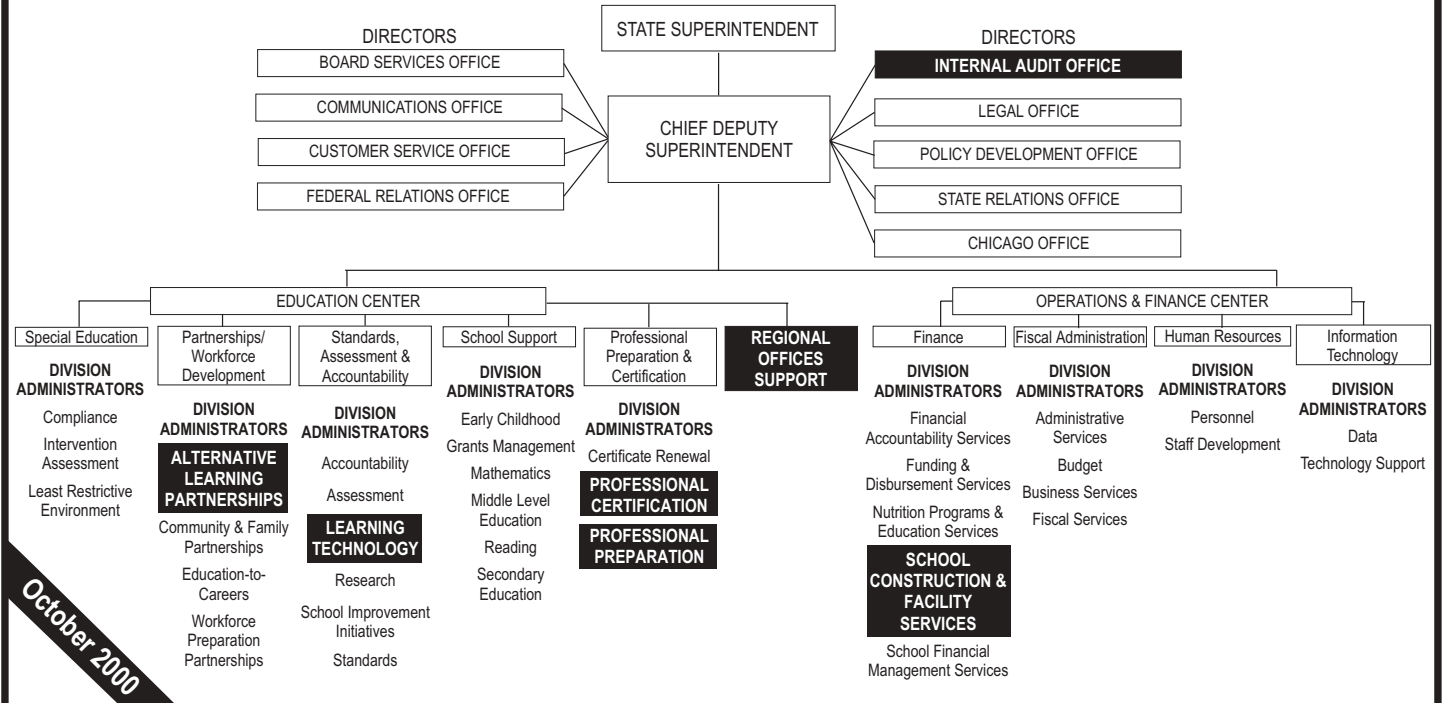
STATE SUPERINTENDENT

DIRECTORS
BOARD SERVICES OFFICE
COMMUNICATIONS OFFICE
CUSTOMER SERVICE OFFICE
FEDERAL RELATIONS OFFICE

CHIEF DEPUTY SUPERINTENDENT

DIRECTORS
INTERNAL AUDIT OFFICE
LEGAL OFFICE
POLICY DEVELOPMENT OFFICE
STATE RELATIONS OFFICE
CHICAGO OFFICE

EDUCATION CENTER

Special Education
DIVISION ADMINISTRATORS
Compliance
Intervention Assessment
Least Restrictive Environment

Partnerships/ Workforce Development
DIVISION ADMINISTRATORS
ALTERNATIVE LEARNING PARTNERSHIPS
Community & Family Partnerships
Education-to-Careers
Workforce Preparation Partnerships

Standards, Assessment & Accountability
DIVISION ADMINISTRATORS
Accountability
Assessment
LEARNING TECHNOLOGY
Research
School Improvement Initiatives
Standards

School Support
DIVISION ADMINISTRATORS
Early Childhood
Grants Management
Mathematics
Middle Level Education
Reading
Secondary Education

Professional Preparation & Certification
DIVISION ADMINISTRATORS
Certificate Renewal
PROFESSIONAL CERTIFICATION
PROFESSIONAL PREPARATION

REGIONAL OFFICES SUPPORT

OPERATIONS & FINANCE CENTER

Finance
DIVISION ADMINISTRATORS
Financial Accountability Services
Funding & Disbursement Services
Nutrition Programs & Education Services
SCHOOL CONSTRUCTION & FACILITY SERVICES
School Financial Management Services

Fiscal Administration
DIVISION ADMINISTRATORS
Administrative Services
Budget
Business Services
Fiscal Services

Human Resources
DIVISION ADMINISTRATORS
Personnel
Staff Development

Information Technology
DIVISION ADMINISTRATORS
Data
Technology Support

October 2000